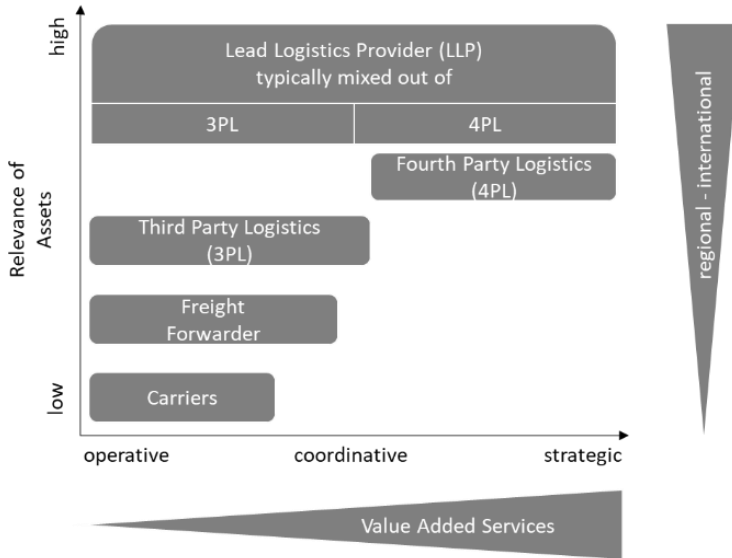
high

Relevance of Assets

low

Lead Logistics Provider (LLP)
typically mixed out of

| 3PL | 4PL |
|---|---|

Fourth Party Logistics (4PL)

Third Party Logistics (3PL)

Freight Forwarder

Carriers

operative

coordinative

strategic

regional - international

Value Added Services